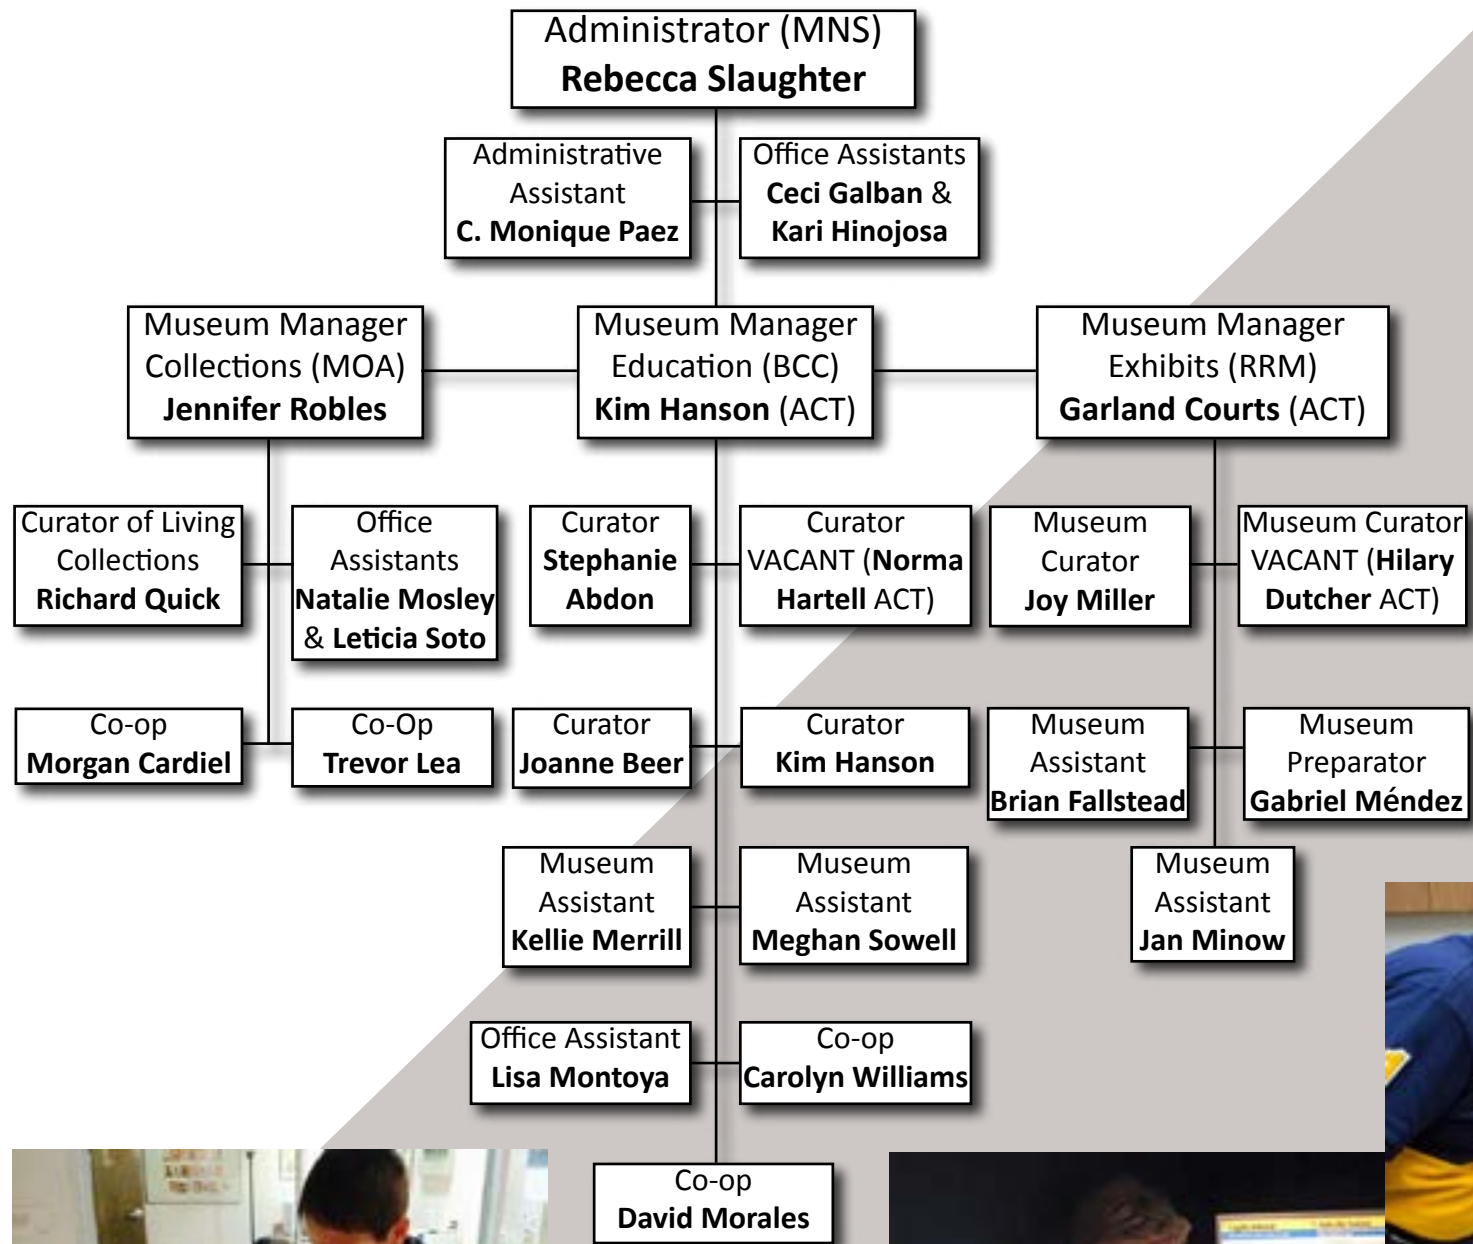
Administrator (MNS)
Rebecca Slaughter

Administrative Assistant
C. Monique Paez

Office Assistants
Ceci Galban &
Kari Hinojosa

Museum Manager
Collections (MOA)
Jennifer Robles

Museum Manager
Education (BCC)
Kim Hanson (ACT)

Museum Manager
Exhibits (RRM)
Garland Courts (ACT)

Curator of Living Collections
Richard Quick

Office Assistants
Natalie Mosley
& Leticia Soto

Curator
Stephanie Abdon

Curator
VACANT (Norma Hartell ACT)

Museum Curator
Joy Miller

Museum Curator
VACANT (Hilary Dutcher ACT)

Co-op
Morgan Cardiel

Co-Op
Trevor Lea

Curator
Joanne Beer

Curator
Kim Hanson

Museum Assistant
Brian Fallstead

Museum Preparator
Gabriel Méndez

Museum Assistant
Kellie Merrill

Museum Assistant
Meghan Sowell

Museum Assistant
Jan Minow

Office Assistant
Lisa Montoya

Co-op
Carolyn Williams

Co-op
David Morales